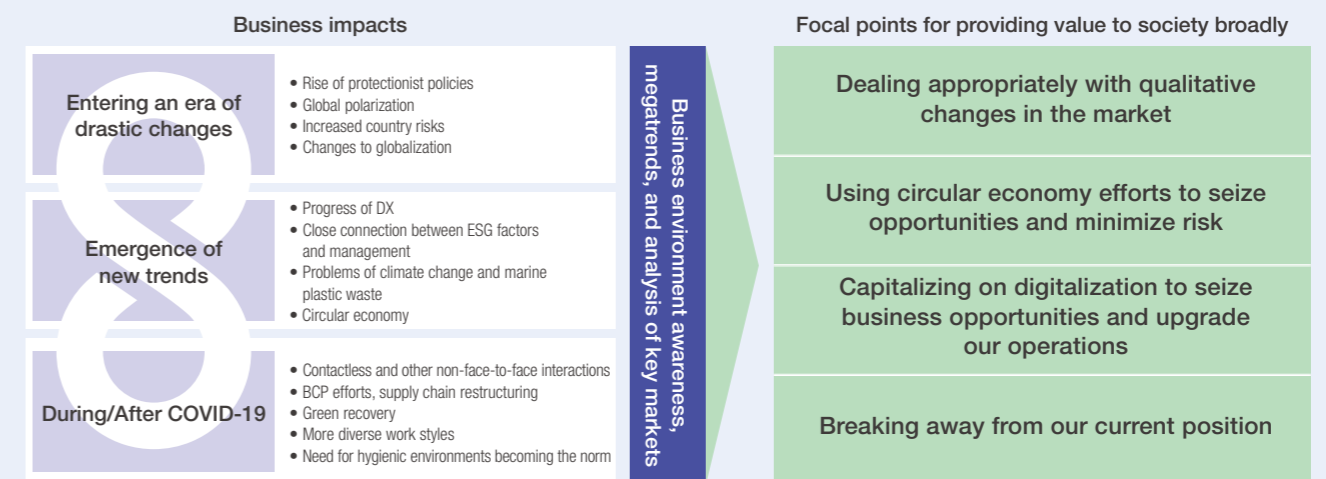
Business impacts

Entering an era of drastic changes

• Rise of protectionist policies
• Global polarization
• Increased country risks
• Changes to globalization

Emergence of new trends

• Progress of DX
• Close connection between ESG factors and management
• Problems of climate change and marine plastic waste
• Circular economy

During/After COVID-19

• Contactless and other non-face-to-face interactions
• BCP efforts, supply chain restructuring
• Green recovery
• More diverse work styles
• Need for hygienic environments becoming the norm

Business environment awareness, megatrends, and analysis of key markets

Focal points for providing value to society broadly

Dealing appropriately with qualitative changes in the market

Using circular economy efforts to seize opportunities and minimize risk

Capitalizing on digitalization to seize business opportunities and upgrade our operations

Breaking away from our current position